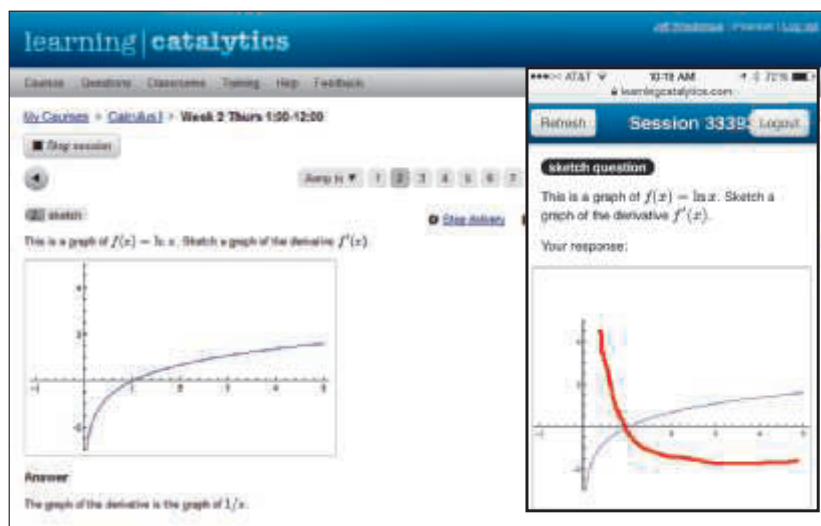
learning | catalytics

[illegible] | Pearson | Log out

Courses Questions Classrooms Training Help Feedback

My Courses > Calculus I > Week 2 Thurs 1:00-12:00

■ Stop session

◄

Jump to ▼ 1 2 3 4 5 6 7

sketch

Stop delivery

This is a graph of $f(x) = \ln x$. Sketch a graph of the derivative $f'(x)$.

4
2
-2
-1 1 2 3 4 5

Answer

The graph of the derivative is the graph of $1/x$.

●●●○○ AT&T 10:18 AM 72%
learningcatalytics.com

Refresh Session 3339 Logout

sketch question

This is a graph of $f(x) = \ln x$. Sketch a graph of the derivative $f'(x)$.

Your response: